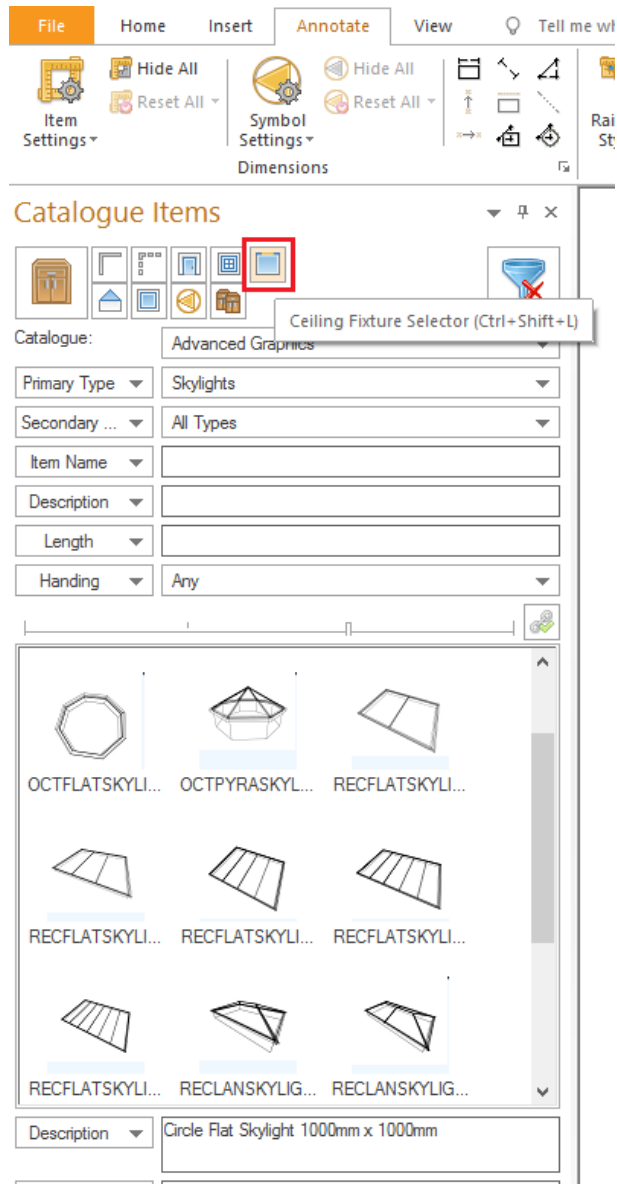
File Home Insert Annotate View Tell me wh

Hide All
Reset All
Item Settings
Symbol Settings
Hide All
Reset All
Dimensions
Rai Sty

Catalogue Items

Ceiling Fixture Selector (Ctrl+Shift+L)

Catalogue: Advanced Graphics
Primary Type Skylights
Secondary ... All Types
Item Name
Description
Length
Handing Any

OCTFLATSKYLI... OCTPYRASKYL... RECFLATSKYLI...
RECFLATSKYLI... RECFLATSKYLI... RECFLATSKYLI...
RECFLATSKYLI... RECLANSKYLIG... RECLANSKYLIG...

Description Circle Flat Skylight 1000mm x 1000mm